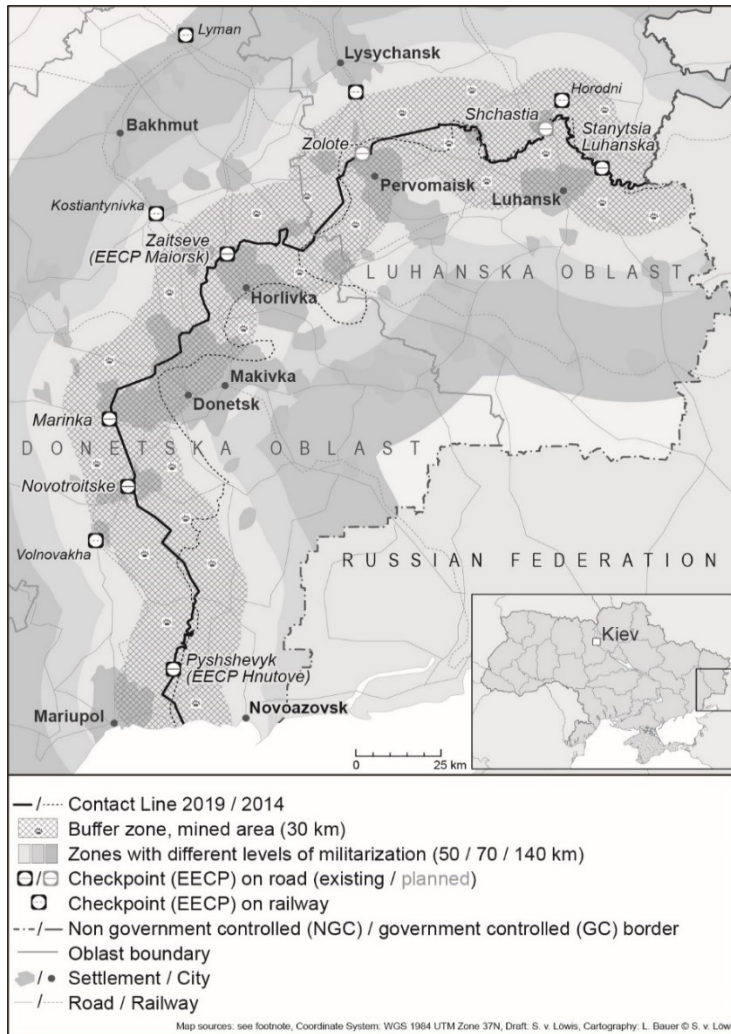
Lyman

Lysychansk

Horodni

Bakhmut

Shchastia

Zolote

Stanytsia Luhanska

Pervomaisk

Luhansk

Kostiantynivka

Zaitseve (EECP Maiorsk)

LUHANSKA OBLAST

Horlivka

Makivka

Marinka

Donetsk

DONETSKA OBLAST

Novotroitske

Volnovakha

RUSSIAN FEDERATION

Kiev

Pyshshevyk (EECP Hnutove)

Mariupol

Novoazovsk

0 25 km

—/····· Contact Line 2019 / 2014

Buffer zone, mined area (30 km)

Zones with different levels of militarization (50 / 70 / 140 km)

Checkpoint (EECP) on road (existing / planned)

Checkpoint (EECP) on railway

-·-/— Non government controlled (NGC) / government controlled (GC) border

Oblast boundary

/ • Settlement / City

/ Road / Railway

Map sources: see footnote, Coordinate System: WGS 1984 UTM Zone 37N, Draft: S. v. Löwis, Cartography: L. Bauer © S. v. Löwis